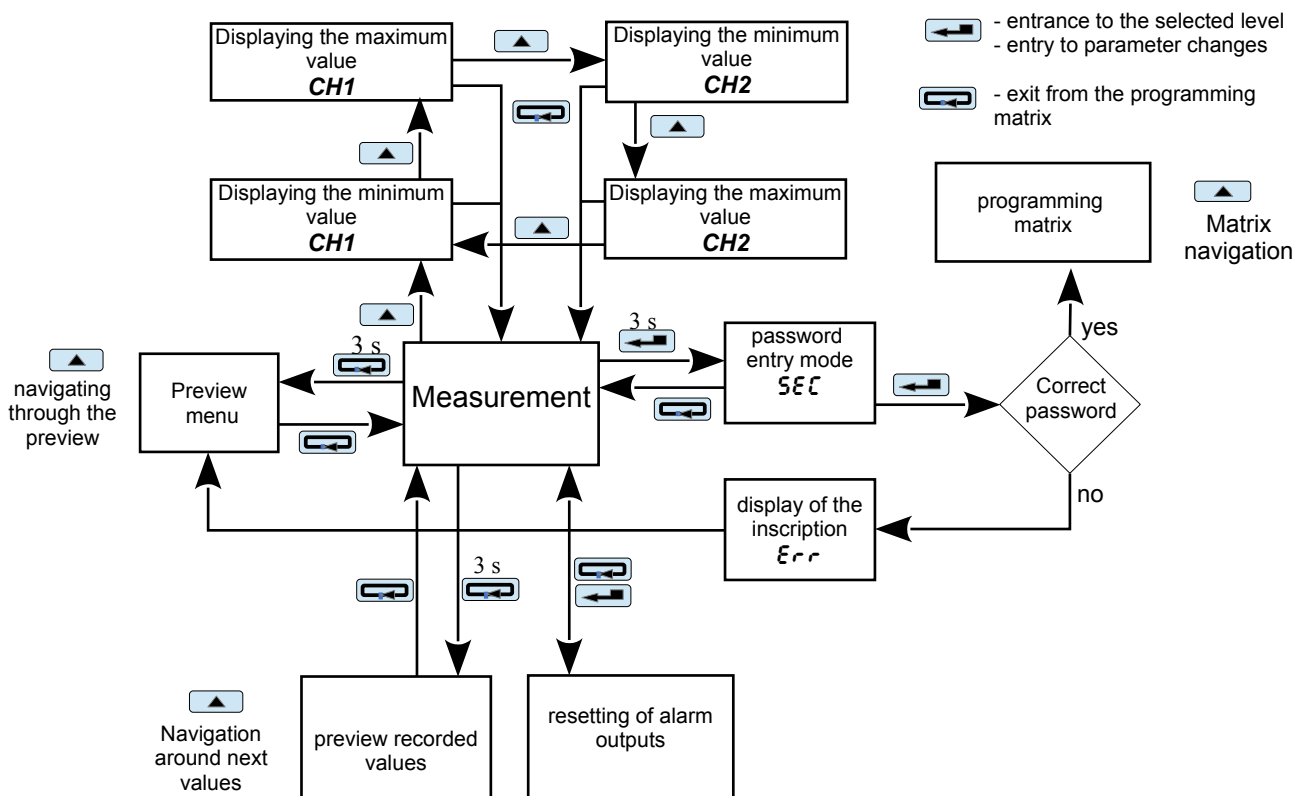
Displaying the maximum value
CH1

Displaying the minimum value
CH2

- entrance to the selected level
- entry to parameter changes

- exit from the programming matrix

Displaying the minimum value
CH1

Displaying the maximum value
CH2

programming matrix

Matrix navigation

3 s

3 s

password entry mode
SEC

yes

navigating through the preview

Preview menu

Measurement

Correct password

no

display of the inscription
Err

3 s

Navigation around next values

preview recorded values

resetting of alarm outputs